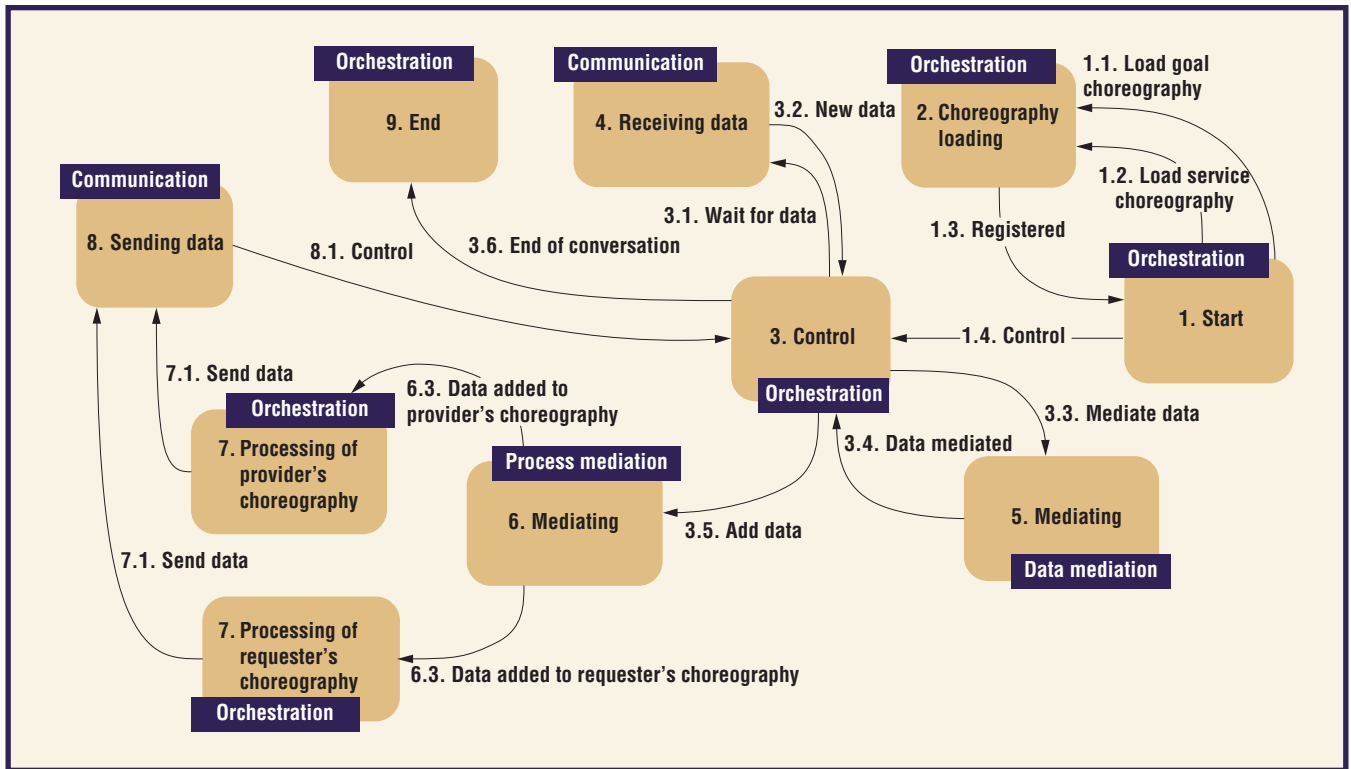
Orchestration
9. End

Communication
4. Receiving data

3.2. New data

Orchestration
2. Choreography loading

1.1. Load goal choreography

1.2. Load service choreography

Communication
8. Sending data

8.1. Control

3.6. End of conversation

3.1. Wait for data

1.3. Registered

Orchestration
1. Start

3. Control
Orchestration

1.4. Control

7.1. Send data

6.3. Data added to provider's choreography

Orchestration
7. Processing of provider's choreography

Process mediation
6. Mediating

3.4. Data mediated

3.3. Mediate data

3.5. Add data

5. Mediating
Data mediation

7.1. Send data

7. Processing of requester's choreography
Orchestration

6.3. Data added to requester's choreography